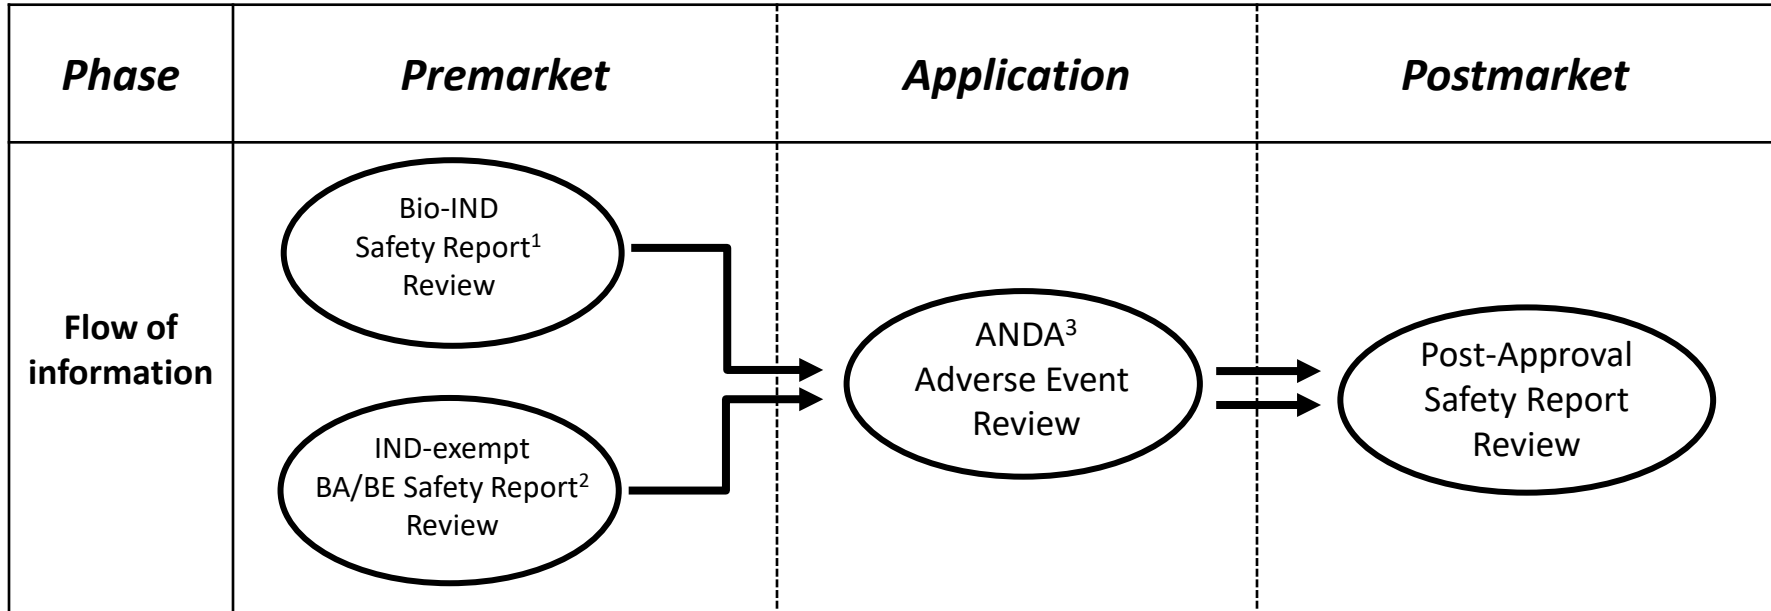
| *Phase* | *Premarket* | *Application* | *Postmarket* |
|---|---|---|---|
| **Flow of information** | Bio-IND Safety Report$^1$ Review<br>IND-exempt BA/BE Safety Report$^2$ Review | ANDA$^3$ Adverse Event Review | Post-Approval Safety Report Review |